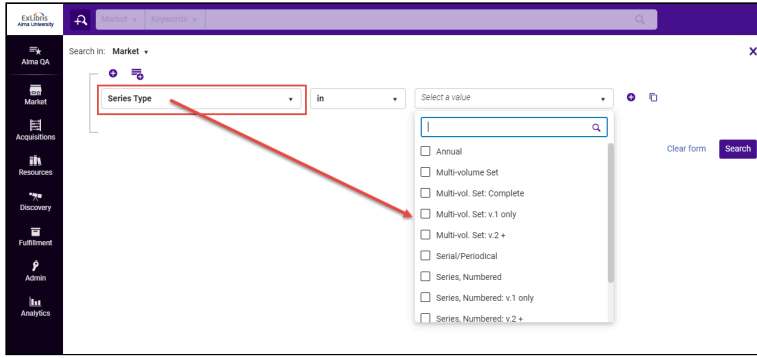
ExLibris
Alma University

Market ▾ Keywords ▾

Alma QA
Market
Acquisitions
Resources
Discovery
Fulfillment
Admin
Analytics

Search in: Market ▾

Series Type ▾
in ▾
Select a value ▾

Annual
Multi-volume Set
Multi-vol. Set: Complete
Multi-vol. Set: v.1 only
Multi-vol. Set: v.2 +
Serial/Periodical
Series, Numbered
Series, Numbered: v.1 only
Series, Numbered: v.2 +

Clear form
Search